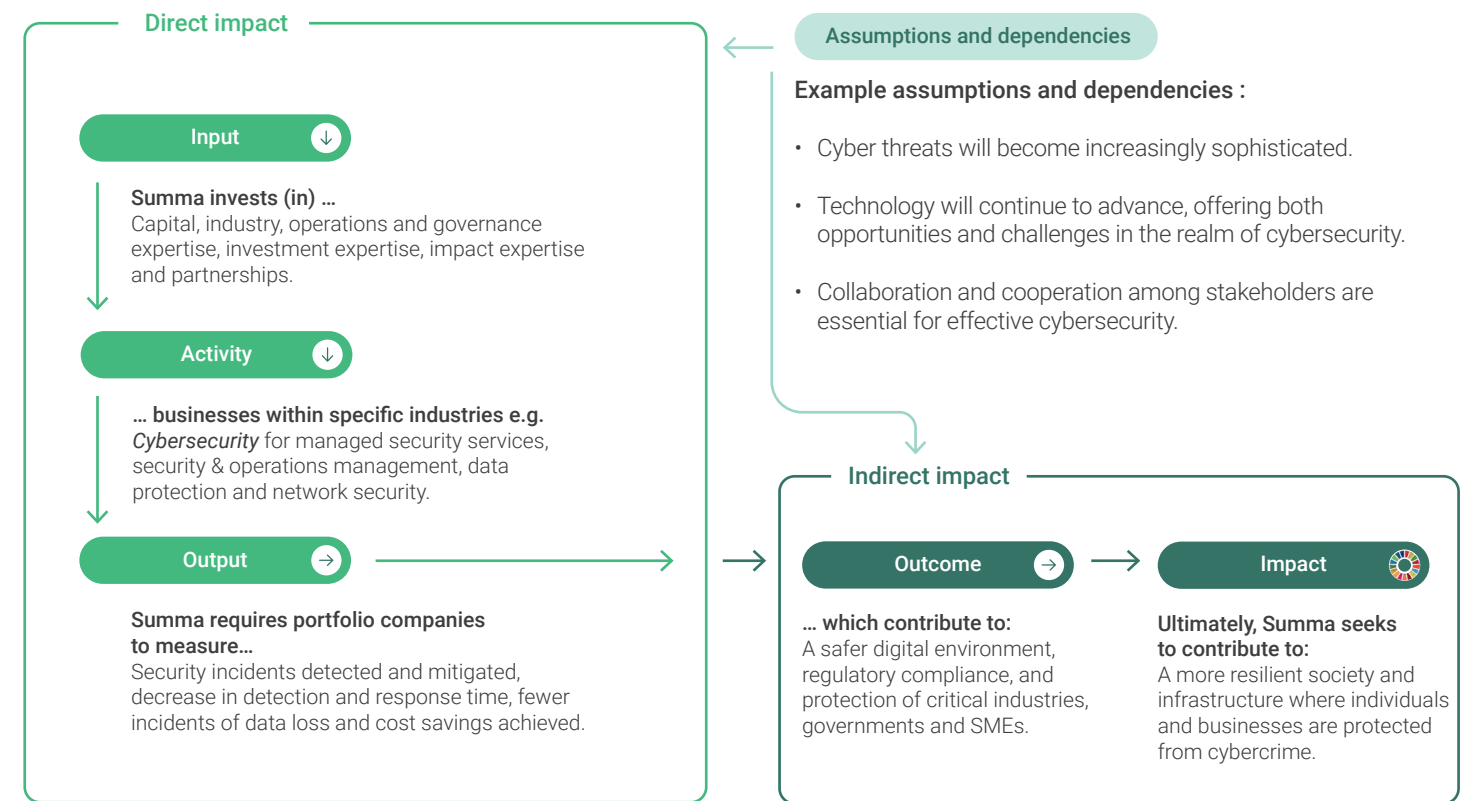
Direct impact

Input

Summa invests (in) …
Capital, industry, operations and governance expertise, investment expertise, impact expertise and partnerships.

Activity

… businesses within specific industries e.g. *Cybersecurity* for managed security services, security & operations management, data protection and network security.

Output

Summa requires portfolio companies to measure…
Security incidents detected and mitigated, decrease in detection and response time, fewer incidents of data loss and cost savings achieved.

Assumptions and dependencies

Example assumptions and dependencies :

• Cyber threats will become increasingly sophisticated.

• Technology will continue to advance, offering both opportunities and challenges in the realm of cybersecurity.

• Collaboration and cooperation among stakeholders are essential for effective cybersecurity.

Indirect impact

Outcome

… which contribute to:
A safer digital environment, regulatory compliance, and protection of critical industries, governments and SMEs.

Impact

Ultimately, Summa seeks to contribute to:
A more resilient society and infrastructure where individuals and businesses are protected from cybercrime.